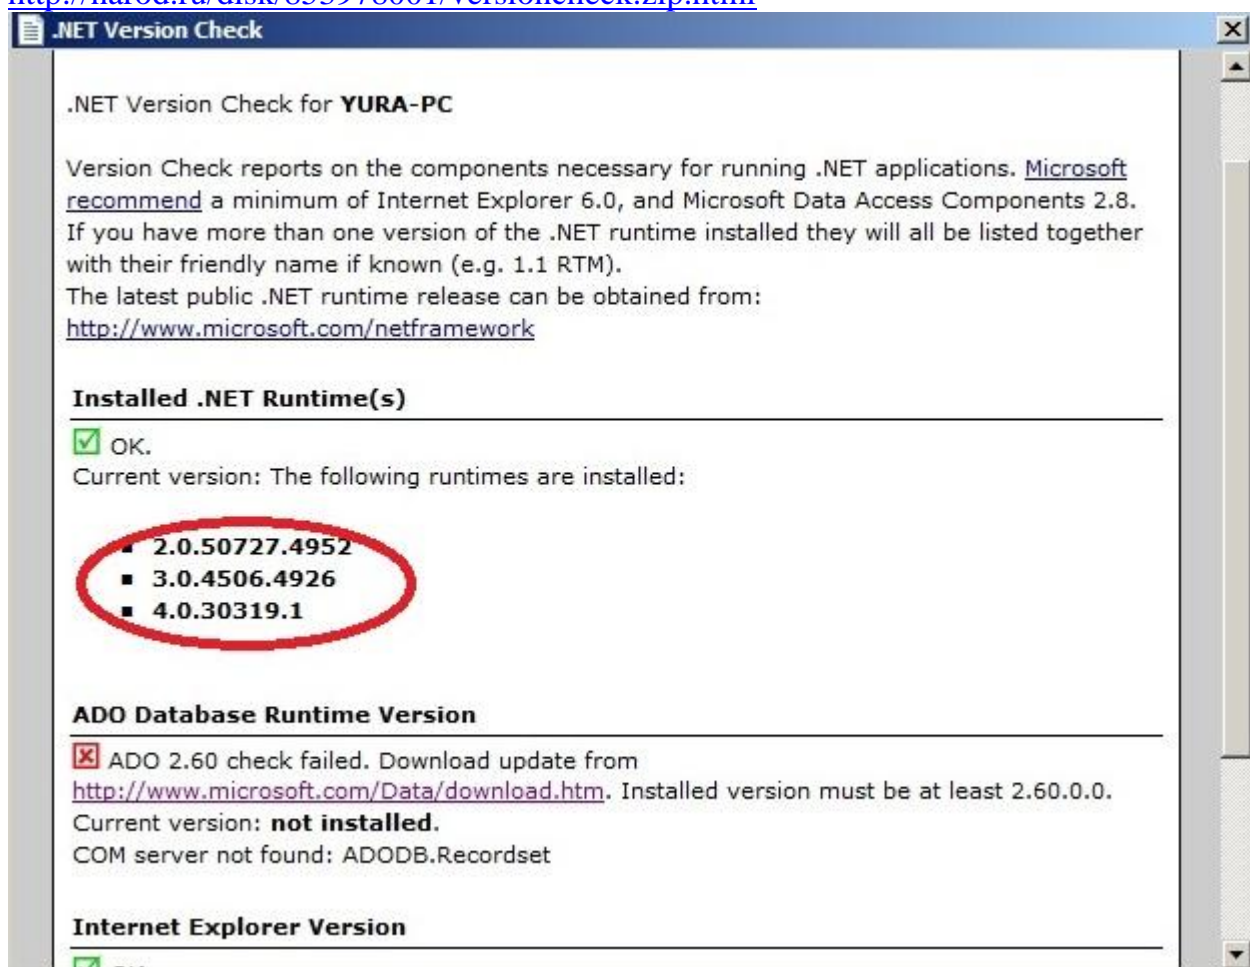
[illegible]

.NET Version Check

.NET Version Check for **YURA-PC**

Version Check reports on the components necessary for running .NET applications. Microsoft recommend a minimum of Internet Explorer 6.0, and Microsoft Data Access Components 2.8. If you have more than one version of the .NET runtime installed they will all be listed together with their friendly name if known (e.g. 1.1 RTM).
The latest public .NET runtime release can be obtained from:
http://www.microsoft.com/netframework

**Installed .NET Runtime(s)**

OK.
Current version: The following runtimes are installed:

- **2.0.50727.4952**
- **3.0.4506.4926**
- **4.0.30319.1**

**ADO Database Runtime Version**

ADO 2.60 check failed. Download update from http://www.microsoft.com/Data/download.htm. Installed version must be at least 2.60.0.0.
Current version: **not installed.**
COM server not found: ADODB.Recordset

**Internet Explorer Version**